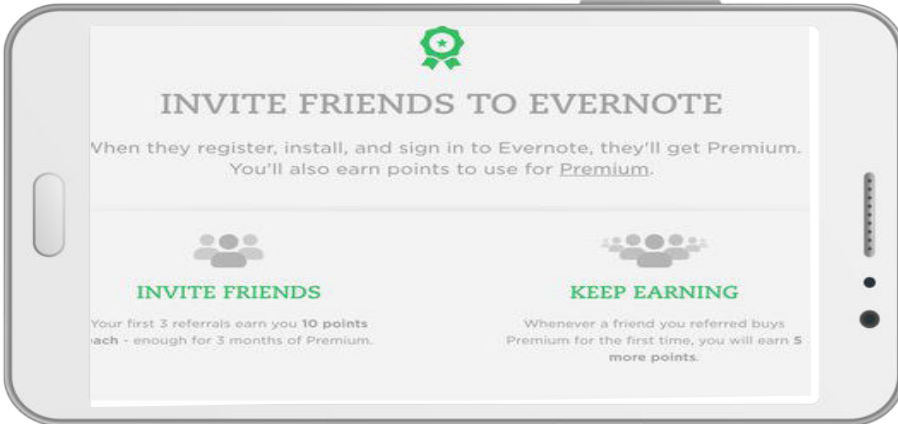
INVITE FRIENDS TO EVERNOTE

When they register, install, and sign in to Evernote, they'll get Premium. You'll also earn points to use for Premium.

INVITE FRIENDS

Your first 3 referrals earn you 10 points each - enough for 3 months of Premium.

KEEP EARNING

Whenever a friend you referred buys Premium for the first time, you will earn 5 more points.